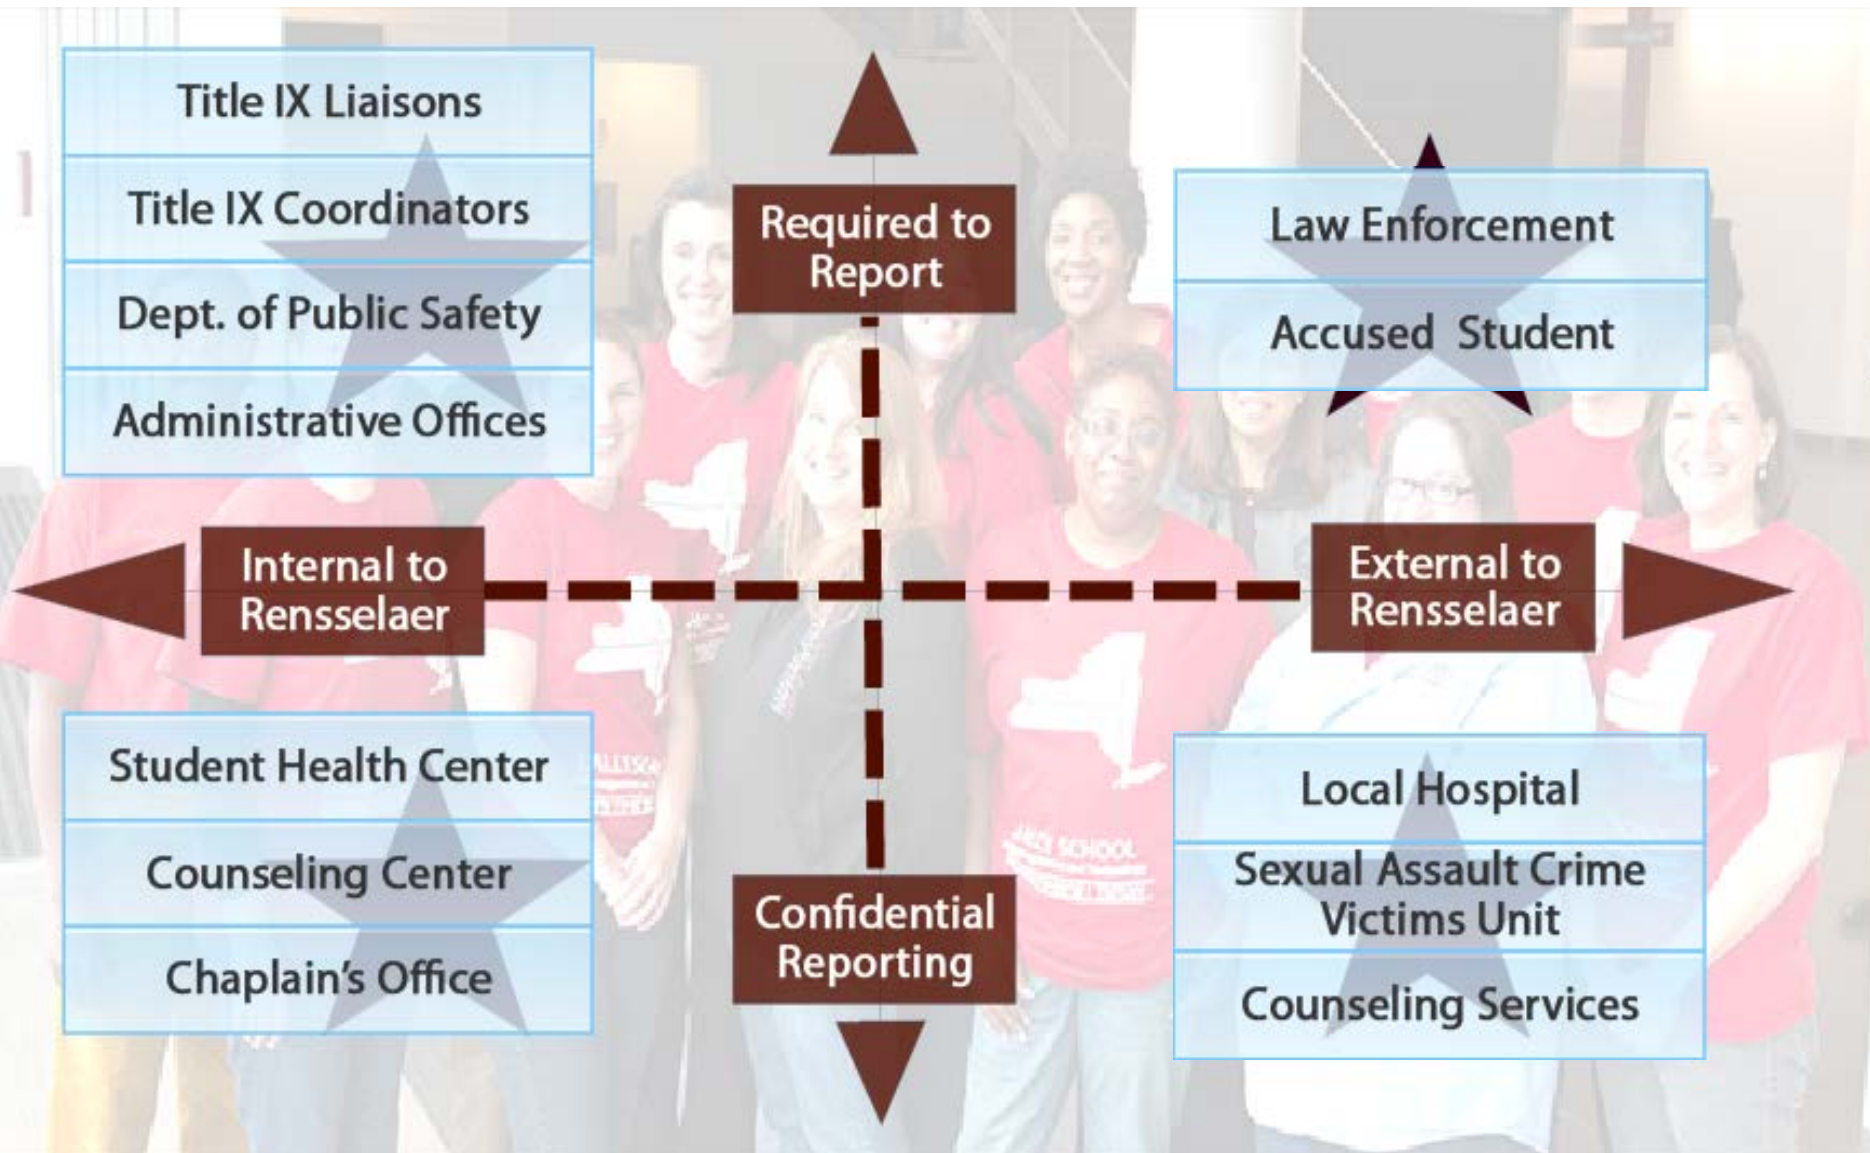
Title IX Liaisons

Title IX Coordinators

Dept. of Public Safety

Administrative Offices

Required to Report

Law Enforcement

Accused Student

Internal to Rensselaer

External to Rensselaer

Student Health Center

Counseling Center

Chaplain's Office

Confidential Reporting

Local Hospital

Sexual Assault Crime Victims Unit

Counseling Services